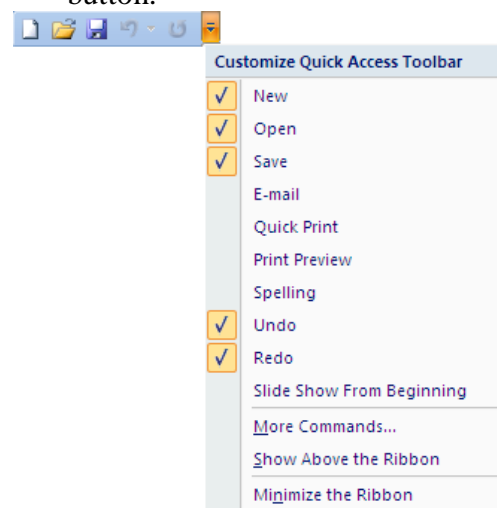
button.

Customize Quick Access Toolbar

✓ New

✓ Open

✓ Save

E-mail

Quick Print

Print Preview

Spelling

✓ Undo

✓ Redo

Slide Show From Beginning

More Commands...

Show Above the Ribbon

Minimize the Ribbon